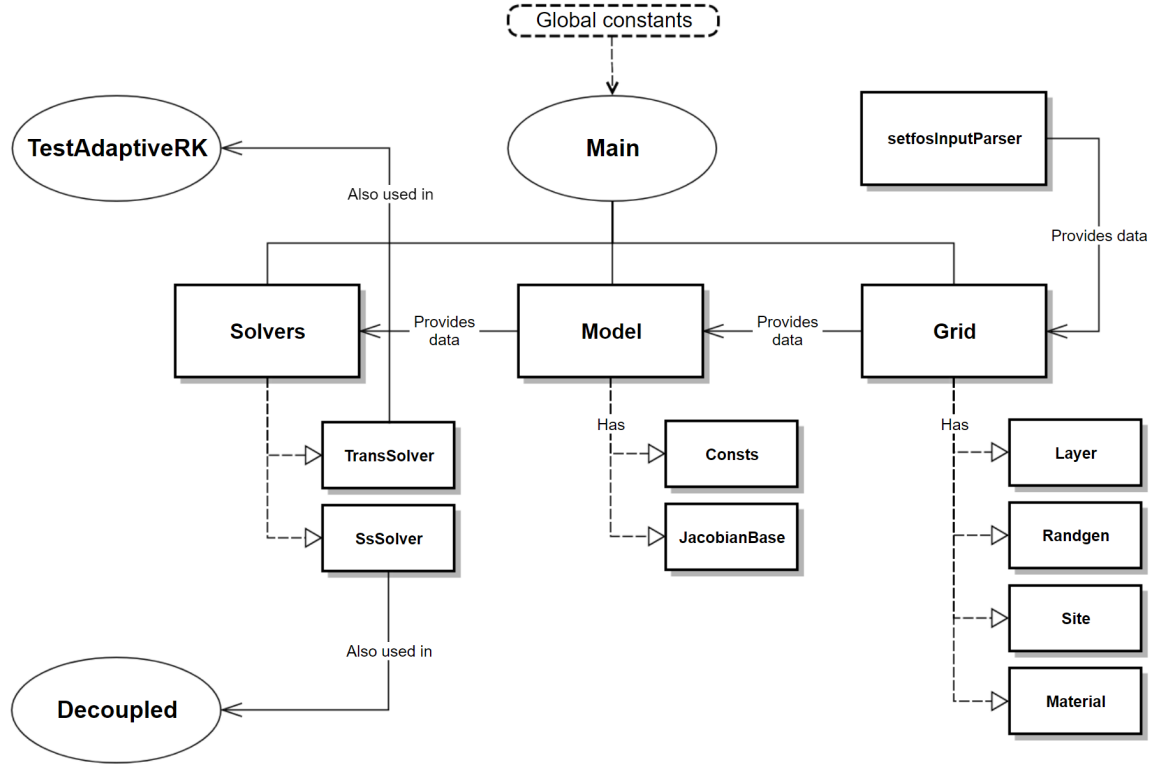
Global constants

TestAdaptiveRK

Main

setfosInputParser

Also used in

Provides data

Solvers

Provides data

Model

Provides data

Grid

Has

Has

TransSolver

Consts

Layer

SsSolver

JacobianBase

Randgen

Site

Also used in

Decoupled

Material